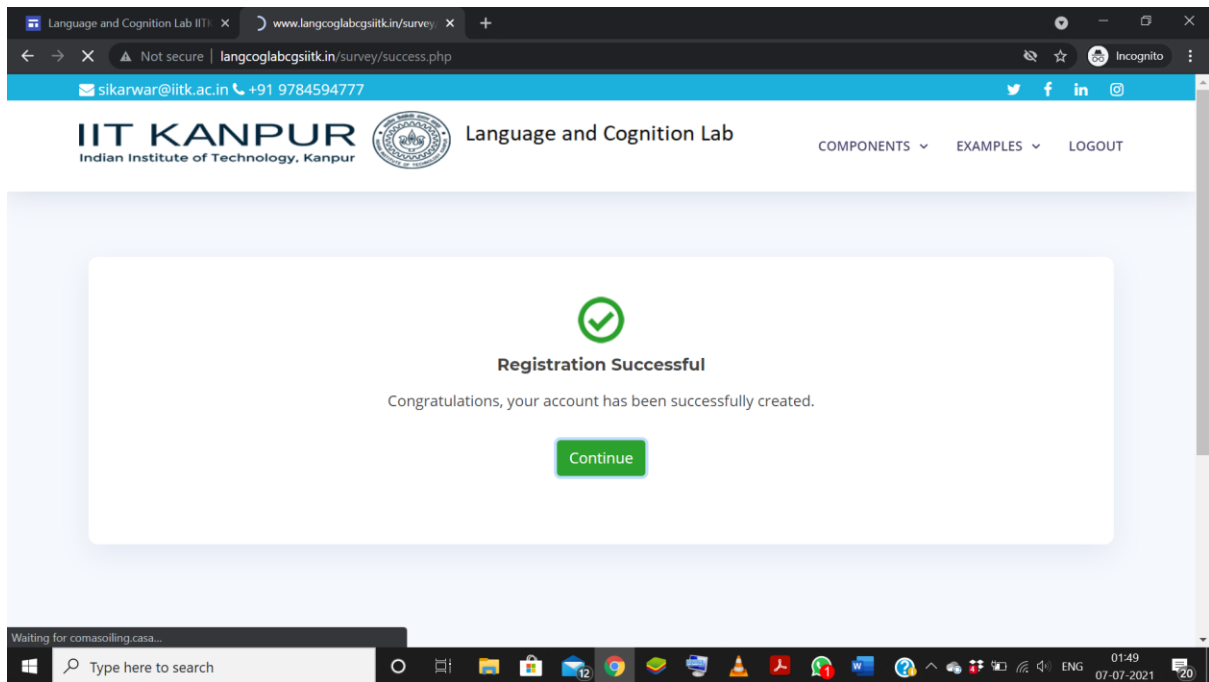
Language and Cognition Lab IIT ×
www.langcoglabcgsiitk.in/survey ×
+
Not secure | langcoglabcgsiitk.in/survey/success.php
Incognito
sikarwar@iitk.ac.in +91 9784594777

IIT KANPUR
Indian Institute of Technology, Kanpur
Language and Cognition Lab
COMPONENTS
EXAMPLES
LOGOUT

Registration Successful

Congratulations, your account has been successfully created.

Continue

Waiting for comasoiling.casa...
Type here to search
12
1
ENG
01:49
07-07-2021
20